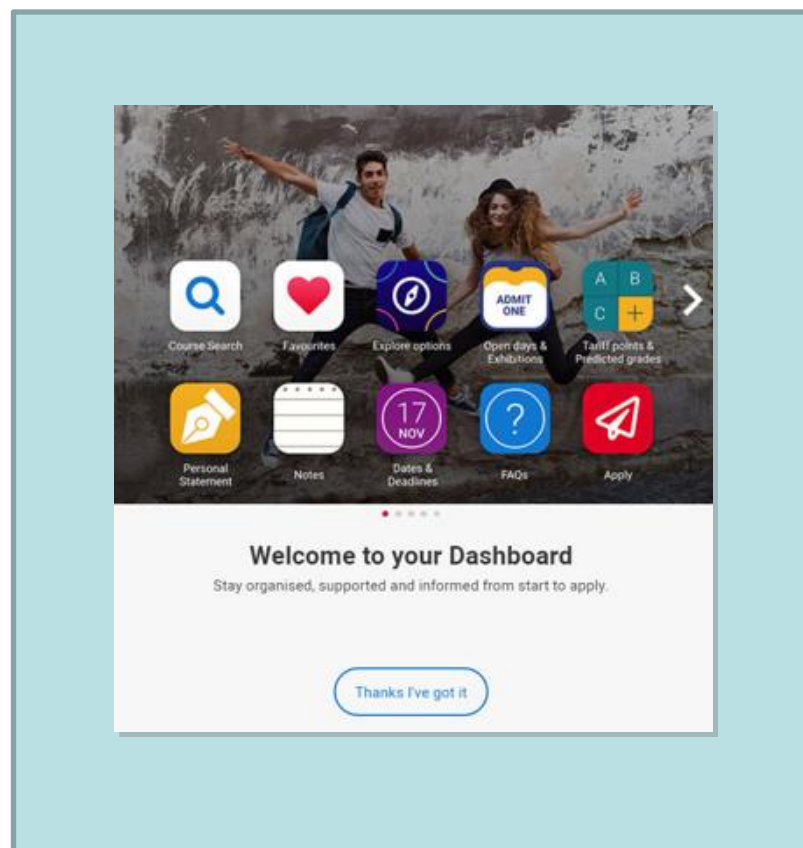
Course Search

Favourites

Explore options

ADMIT ONE

Open days & Exhibitions

A B C +

Tariff points & Predicted grades

Personal Statement

Notes

17 NOV

Dates & Deadlines

?

FAQs

Apply

Welcome to your Dashboard

Stay organised, supported and informed from start to apply.

Thanks I've got it